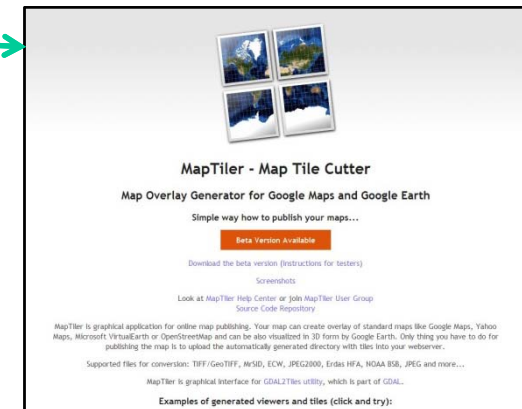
MapTiler - Map Tile Cutter

Map Overlay Generator for Google Maps and Google Earth

Simple way how to publish your maps...

Beta Version Available

Download the beta version (instructions for testers)

Screenshots

Look at MapTiler Help Center or join MapTiler User Group
Source Code Repository

MapTiler is graphical application for online map publishing. Your map can create overlay of standard maps like Google Maps, Yahoo Maps, Microsoft VirtualEarth or OpenStreetMap and can be also visualized in 3D form by Google Earth. Only thing you have to do for publishing the map is to upload the automatically generated directory with tiles into your webserver.

Supported files for conversion: TIFF/GeoTIFF, MrSID, ECW, JPEG2000, Erdas HFA, NOAA BSB, JPEG and more...

MapTiler is graphical interface for GDAL2Tiles utility, which is part of GDAL.

Examples of generated viewers and tiles (click and try):